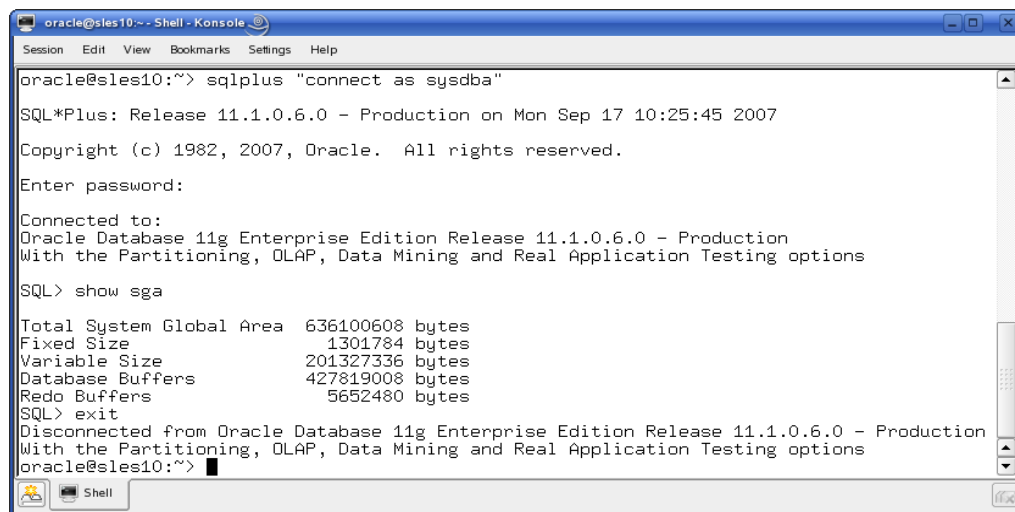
oracle@sles10:~ - Shell - Konsole

Session Edit View Bookmarks Settings Help

oracle@sles10:~> sqlplus "connect as sysdba"

SQL*Plus: Release 11.1.0.6.0 - Production on Mon Sep 17 10:25:45 2007

Copyright (c) 1982, 2007, Oracle. All rights reserved.

Enter password:

Connected to:
Oracle Database 11g Enterprise Edition Release 11.1.0.6.0 - Production
With the Partitioning, OLAP, Data Mining and Real Application Testing options

SQL> show sga

Total System Global Area 636100608 bytes
Fixed Size 1301784 bytes
Variable Size 201327336 bytes
Database Buffers 427819008 bytes
Redo Buffers 5652480 bytes
SQL> exit
Disconnected from Oracle Database 11g Enterprise Edition Release 11.1.0.6.0 - Production
With the Partitioning, OLAP, Data Mining and Real Application Testing options
oracle@sles10:~>

Shell